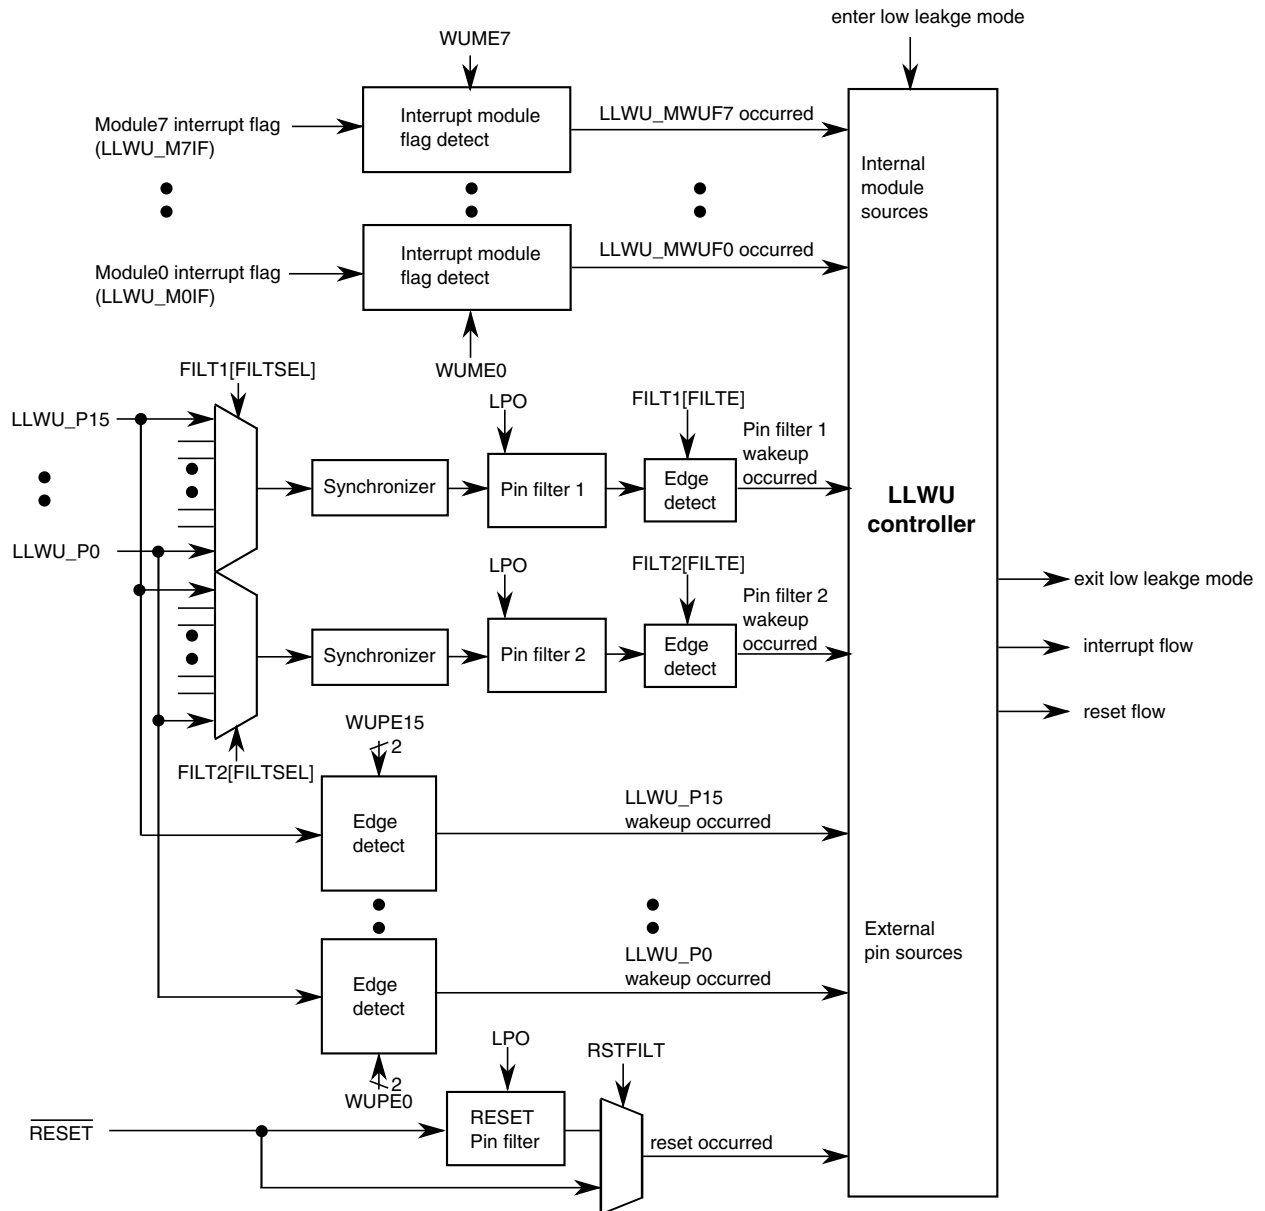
enter low leakge mode

WUME7

Module7 interrupt flag (LLWU_M7IF)

Interrupt module flag detect

LLWU_MWUF7 occurred

Internal module sources

Module0 interrupt flag (LLWU_M0IF)

Interrupt module flag detect

LLWU_MWUF0 occurred

WUME0

FILT1[FILTSEL]

LLWU_P15

LPO

FILT1[FILTE]

Pin filter 1 wakeup occurred

Synchronizer

Pin filter 1

Edge detect

LLWU controller

LLWU_P0

LPO

FILT2[FILTE]

Pin filter 2 wakeup occurred

exit low leakge mode

Synchronizer

Pin filter 2

Edge detect

interrupt flow

reset flow

WUPE15

2

FILT2[FILTSEL]

Edge detect

LLWU_P15 wakeup occurred

External pin sources

LLWU_P0 wakeup occurred

Edge detect

LPO

RSTFILT

2

WUPE0

$\overline{\text{RESET}}$

RESET Pin filter

reset occurred